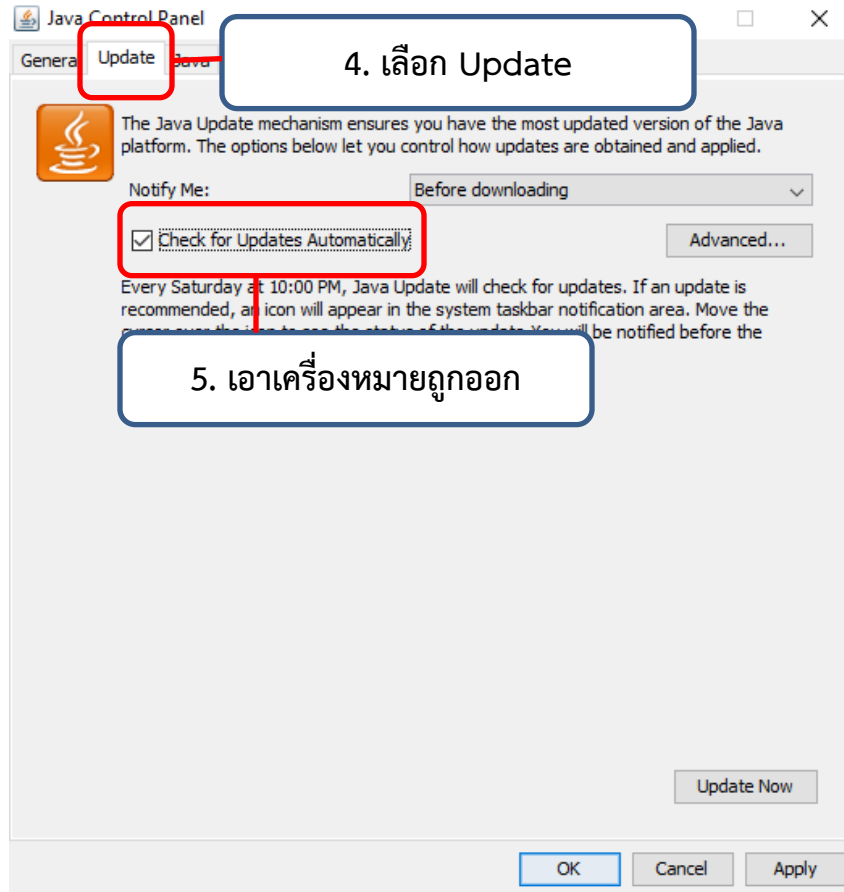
Java Control Panel

General Update Java

4. เลือก Update

The Java Update mechanism ensures you have the most updated version of the Java platform. The options below let you control how updates are obtained and applied.

Notify Me: Before downloading

Check for Updates Automatically

Advanced...

Every Saturday at 10:00 PM, Java Update will check for updates. If an update is recommended, an icon will appear in the system taskbar notification area. Move the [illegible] You will be notified before the

5. เอาเครื่องหมายถูกออก

Update Now

OK Cancel Apply